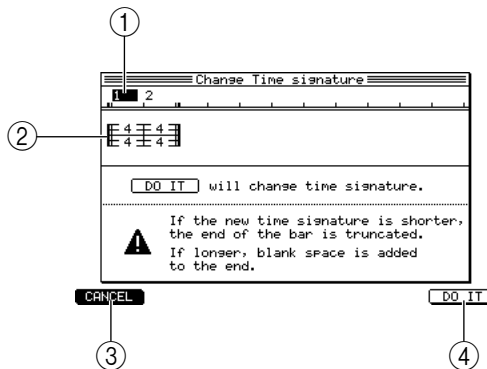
①

Change Time signature

1 2

②

$\frac{4}{4}$ $\frac{4}{4}$

DO IT will change time signature.

If the new time signature is shorter, the end of the bar is truncated.

If longer, blank space is added to the end.

CANCEL

DO IT

③

④